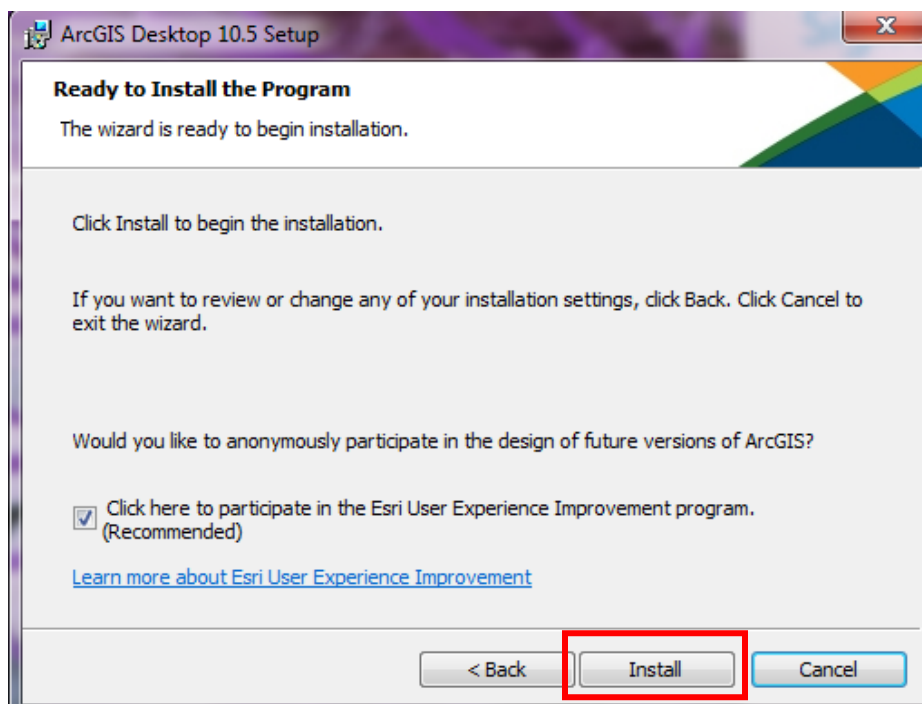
ArcGIS Desktop 10.5 Setup

Ready to Install the Program

The wizard is ready to begin installation.

Click Install to begin the installation.

If you want to review or change any of your installation settings, click Back. Click Cancel to exit the wizard.

Would you like to anonymously participate in the design of future versions of ArcGIS?

Click here to participate in the Esri User Experience Improvement program. (Recommended)

Learn more about Esri User Experience Improvement

< Back

Install

Cancel